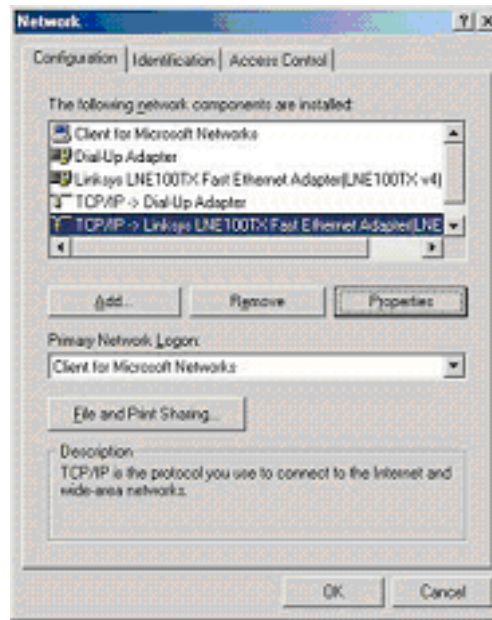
Network

?| X

Configuration | Identification | Access Control

The following network components are installed:

Client for Microsoft Networks
Dial-Up Adapter
Linksys LNE100TX Fast Ethernet Adapter(LNE100TX v4)
TCP/IP -> Dial-Up Adapter
TCP/IP -> Linksys LNE100TX Fast Ethernet Adapter(LNE

Add...
Remove
Properties

Primary Network Logon:

Client for Microsoft Networks

File and Print Sharing...

Description
TCP/IP is the protocol you use to connect to the Internet and wide-area networks.

OK
Cancel